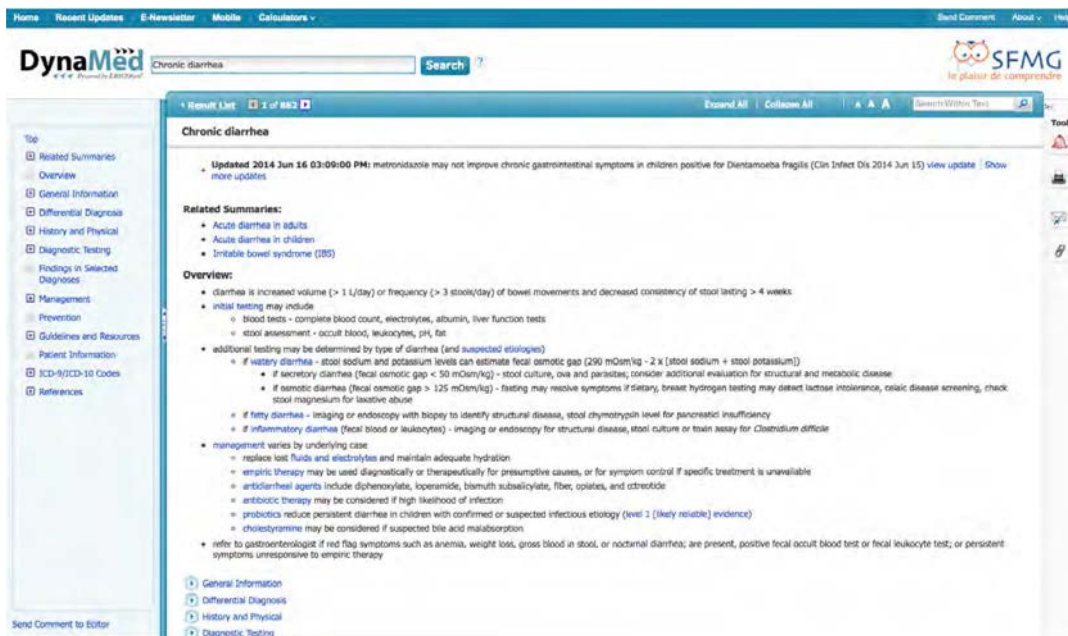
Home Recent Updates E-Newsletter Mobile Calculators

Send Comment About Help

DynaMed

Chronic diarrhea

Search ?

SFMG
le plaisir de comprendre

Result List 1 of 882

Expand All | Collapse All

A A A

Search Within Text

Tools

Top
Related Summaries
Overview
General Information
Differential Diagnosis
History and Physical
Diagnostic Testing
Findings in Selected Diagnoses
Management
Prevention
Guidelines and Resources
Patient Information
ICD-9/ICD-10 Codes
References

Send Comment to Editor

Chronic diarrhea

Updated 2014 Jun 16 03:09:00 PM: metronidazole may not improve chronic gastrointestinal symptoms in children positive for Dientamoeba fragilis (Clin Infect Dis 2014 Jun 15) view update | Show more updates

Related Summaries:
- Acute diarrhea in adults
- Acute diarrhea in children
- Irritable bowel syndrome (IBS)

Overview:
- diarrhea is increased volume (> 1 L/day) or frequency (> 3 stools/day) of bowel movements and decreased consistency of stool lasting > 4 weeks
- initial testing may include
  - blood tests - complete blood count, electrolytes, albumin, liver function tests
  - stool assessment - occult blood, leukocytes, pH, fat
- additional testing may be determined by type of diarrhea (and suspected etiologies)
  - if watery diarrhea - stool sodium and potassium levels can estimate fecal osmotic gap (290 mOsm/kg - 2 x [stool sodium + stool potassium])
    - if secretory diarrhea (fecal osmotic gap < 50 mOsm/kg) - stool culture, ova and parasites; consider additional evaluation for structural and metabolic disease
    - if osmotic diarrhea (fecal osmotic gap > 125 mOsm/kg) - fasting may resolve symptoms if dietary, breast hydrogen testing may detect lactose intolerance, celiac disease screening, check stool magnesium for laxative abuse
  - if fatty diarrhea - imaging or endoscopy with biopsy to identify structural disease, stool chymotrypsin level for pancreatic insufficiency
  - if inflammatory diarrhea (fecal blood or leukocytes) - imaging or endoscopy for structural disease, stool culture or toxin assay for Clostridium difficile
- management varies by underlying case
  - replace lost fluids and electrolytes and maintain adequate hydration
  - empiric therapy may be used diagnostically or therapeutically for presumptive causes, or for symptom control if specific treatment is unavailable
  - antidiarrheal agents include diphenoxylate, loperamide, bismuth subsalicylate, fiber, opiates, and octreotide
  - antibiotic therapy may be considered if high likelihood of infection
  - probiotics reduce persistent diarrhea in children with confirmed or suspected infectious etiology (level 1 [likely reliable] evidence)
  - cholestyramine may be considered if suspected bile acid malabsorption
- refer to gastroenterologist if red flag symptoms such as anemia, weight loss, gross blood in stool, or nocturnal diarrhea; are present, positive fecal occult blood test or fecal leukocyte test; or persistent symptoms unresponsive to empiric therapy

General Information
Differential Diagnosis
History and Physical
Diagnostic Testing